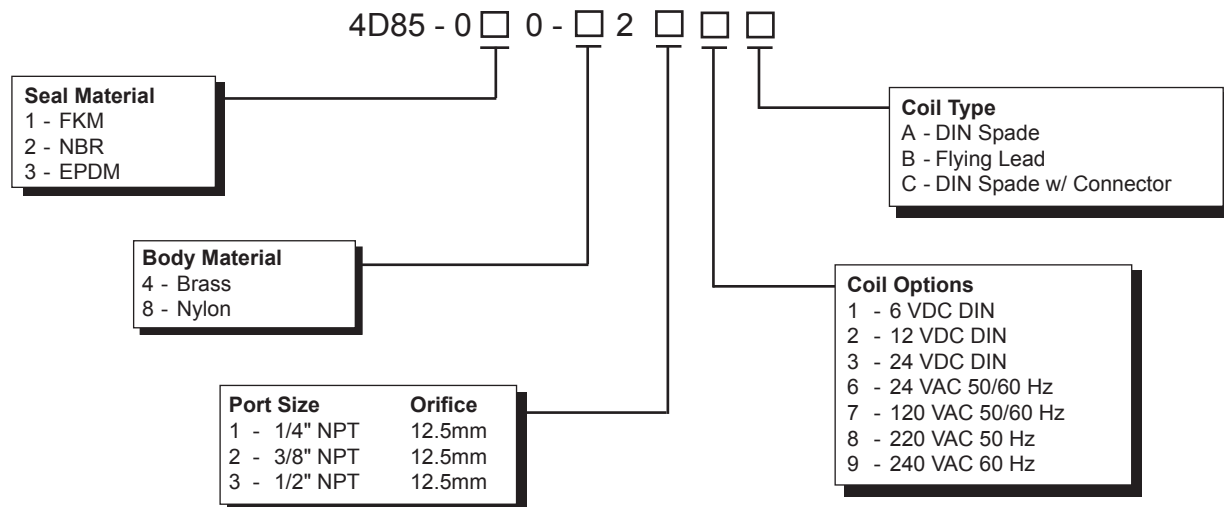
4D85 - 0☐ 0 - ☐ 2 ☐ ☐ ☐

**Seal Material**
1 - FKM
2 - NBR
3 - EPDM

**Coil Type**
A - DIN Spade
B - Flying Lead
C - DIN Spade w/ Connector

**Body Material**
4 - Brass
8 - Nylon

**Coil Options**
1 - 6 VDC DIN
2 - 12 VDC DIN
3 - 24 VDC DIN
6 - 24 VAC 50/60 Hz
7 - 120 VAC 50/60 Hz
8 - 220 VAC 50 Hz
9 - 240 VAC 60 Hz

| Port Size | Orifice |
|---|---|
| 1 - 1/4" NPT | 12.5mm |
| 2 - 3/8" NPT | 12.5mm |
| 3 - 1/2" NPT | 12.5mm |